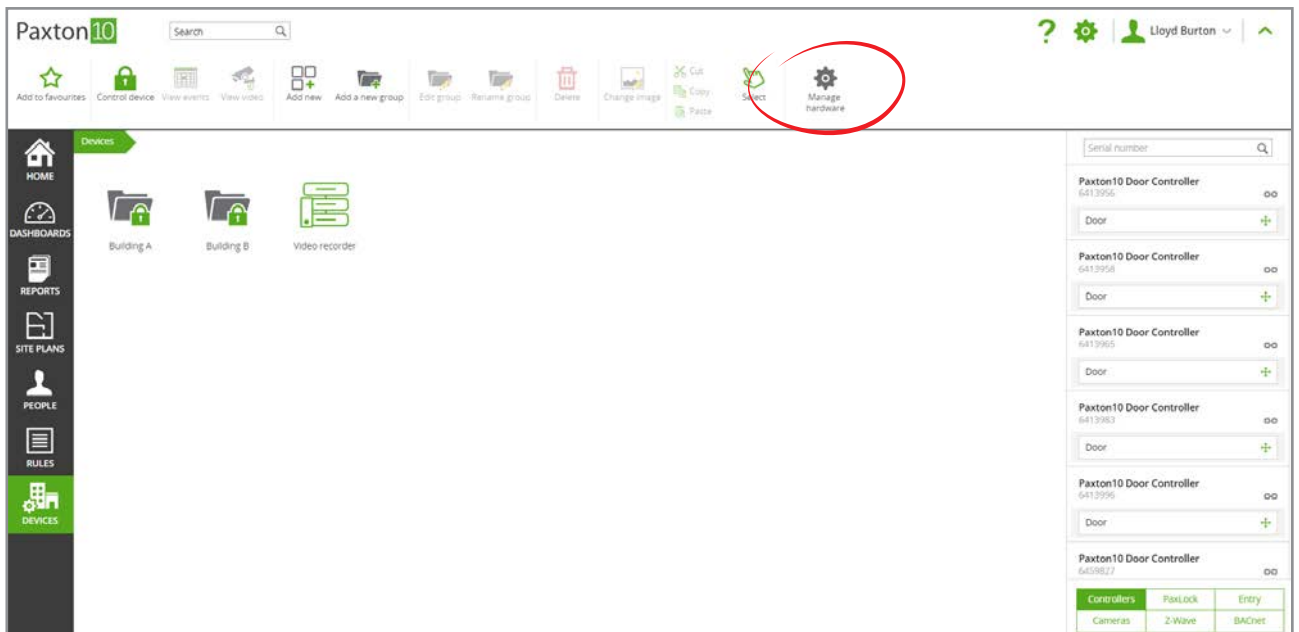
Paxton10

Search

?

Lloyd Burton

Add to favourites
Control device
View events
View video
Add new
Add a new group
Edit group
Rename group
Delete
Change image
Cut
Copy
Paste
Select
Manage hardware

HOME
DASHBOARDS
REPORTS
SITE PLANS
PEOPLE
RULES
DEVICES

Devices

Building A
Building B
Video recorder

Serial number

Paxton10 Door Controller
6413956
Door

Paxton10 Door Controller
6413958
Door

Paxton10 Door Controller
6413965
Door

Paxton10 Door Controller
6413983
Door

Paxton10 Door Controller
6413996
Door

Paxton10 Door Controller
6459827

| Controllers | PaxLock | Entry |
|---|---|---|
| Cameras | Z-Wave | BACnet |